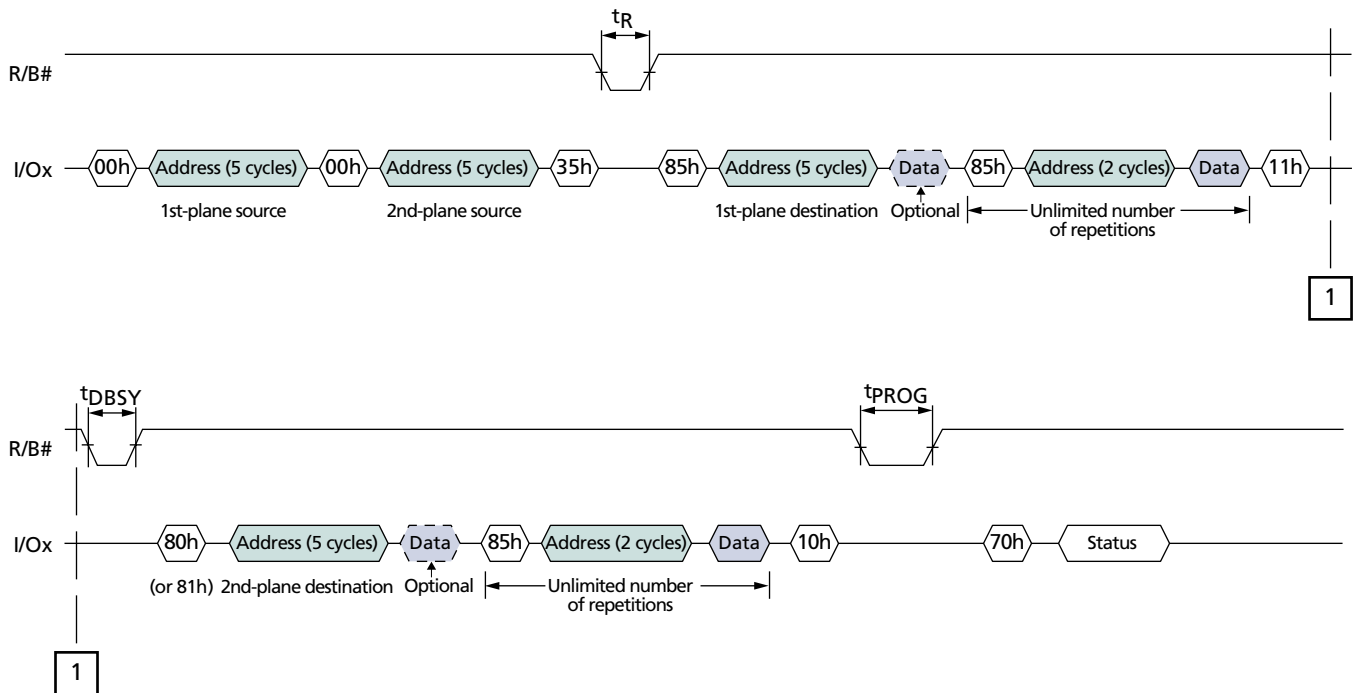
$t_R$

R/B#

I/Ox 00h Address (5 cycles) 00h Address (5 cycles) 35h 85h Address (5 cycles) Data 85h Address (2 cycles) Data 11h

1st-plane source 2nd-plane source 1st-plane destination Optional Unlimited number of repetitions

1

$t_{DBSY}$

$t_{PROG}$

R/B#

I/Ox 80h Address (5 cycles) Data 85h Address (2 cycles) Data 10h 70h Status

(or 81h) 2nd-plane destination Optional Unlimited number of repetitions

1